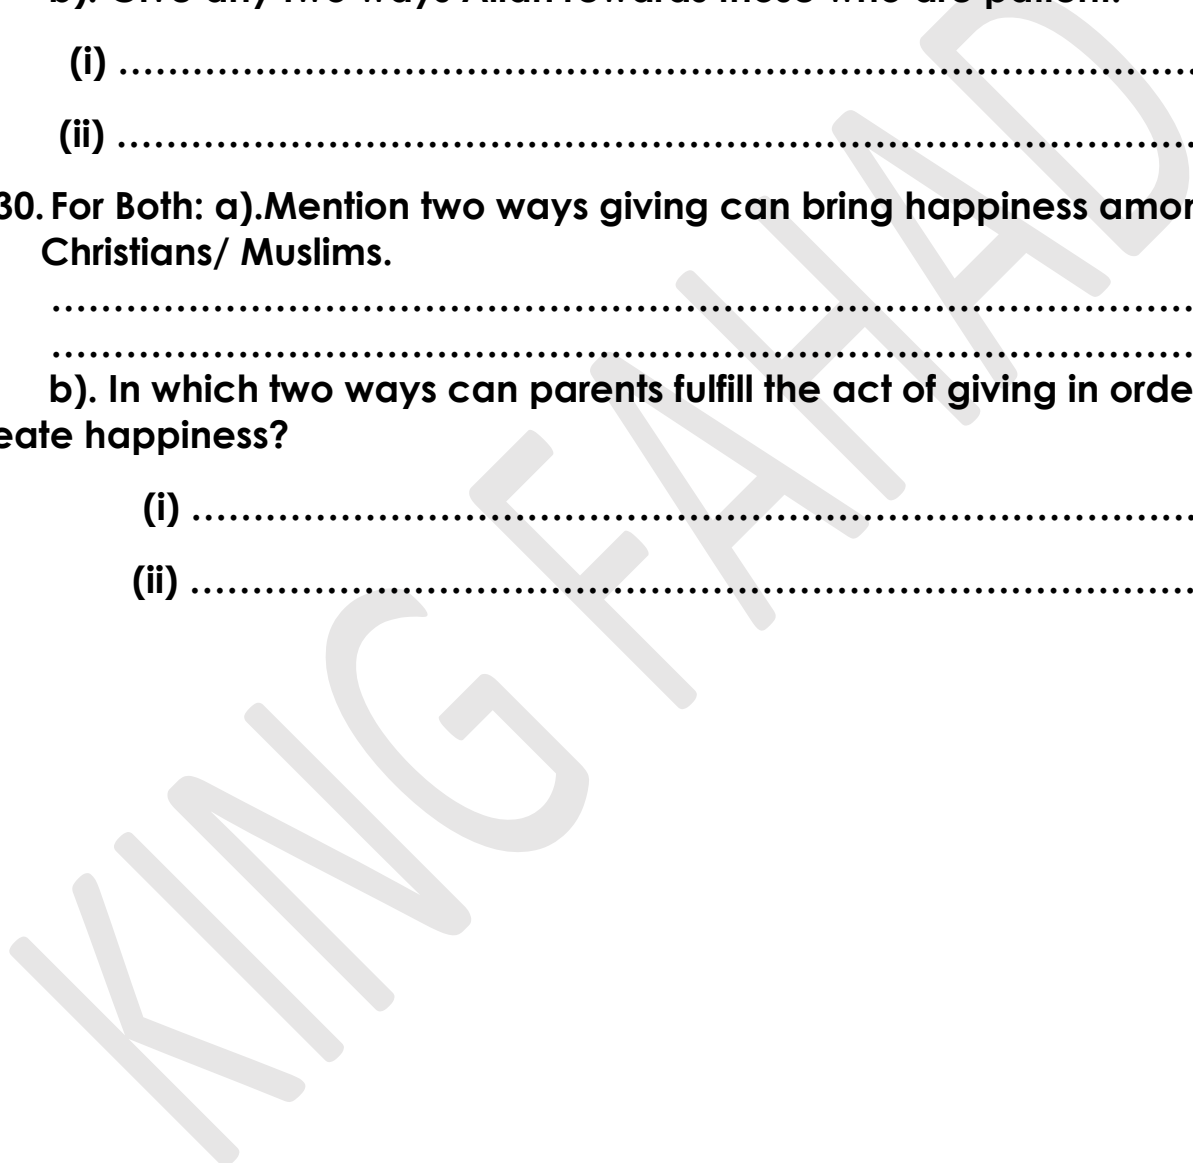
b). Give any two ways Allah rewards those who are patient.

(i) …………………………………………………………………………

(ii) …………………………………………………………………………

30. For Both: a).Mention two ways giving can bring happiness amon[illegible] Christians/ Muslims.

…………………………………………………………………………

…………………………………………………………………………

b). In which two ways can parents fulfill the act of giving in orde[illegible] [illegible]eate happiness?

(i) …………………………………………………………………………

(ii) …………………………………………………………………………

KING FAHAD